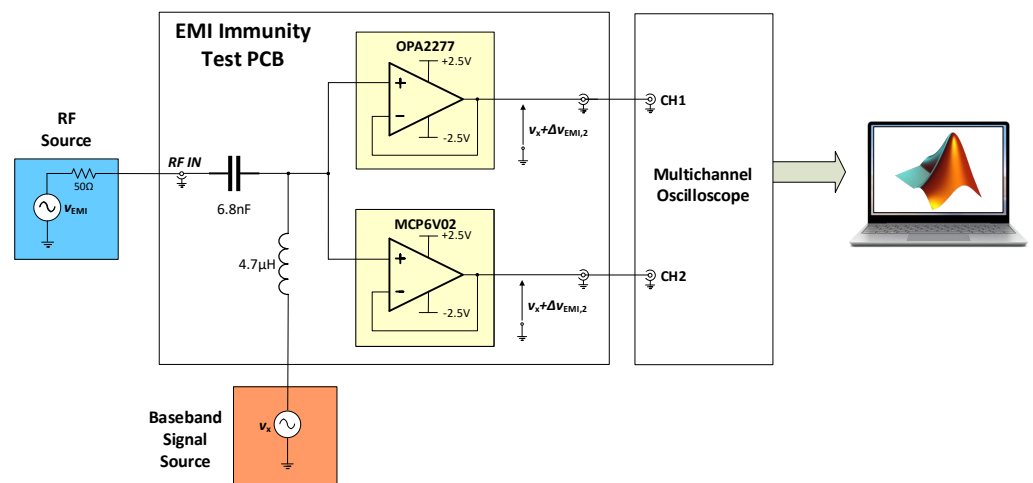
EMI Immunity Test PCB

RF Source

50Ω

$v_{EMI}$

RF IN

6.8nF

4.7µH

OPA2277

+2.5V

-2.5V

+

−

$v_x$+$\Delta v_{EMI,2}$

MCP6V02

+2.5V

-2.5V

+

−

$v_x$+$\Delta v_{EMI,2}$

CH1

CH2

Multichannel Oscilloscope

Baseband Signal Source

$v_x$